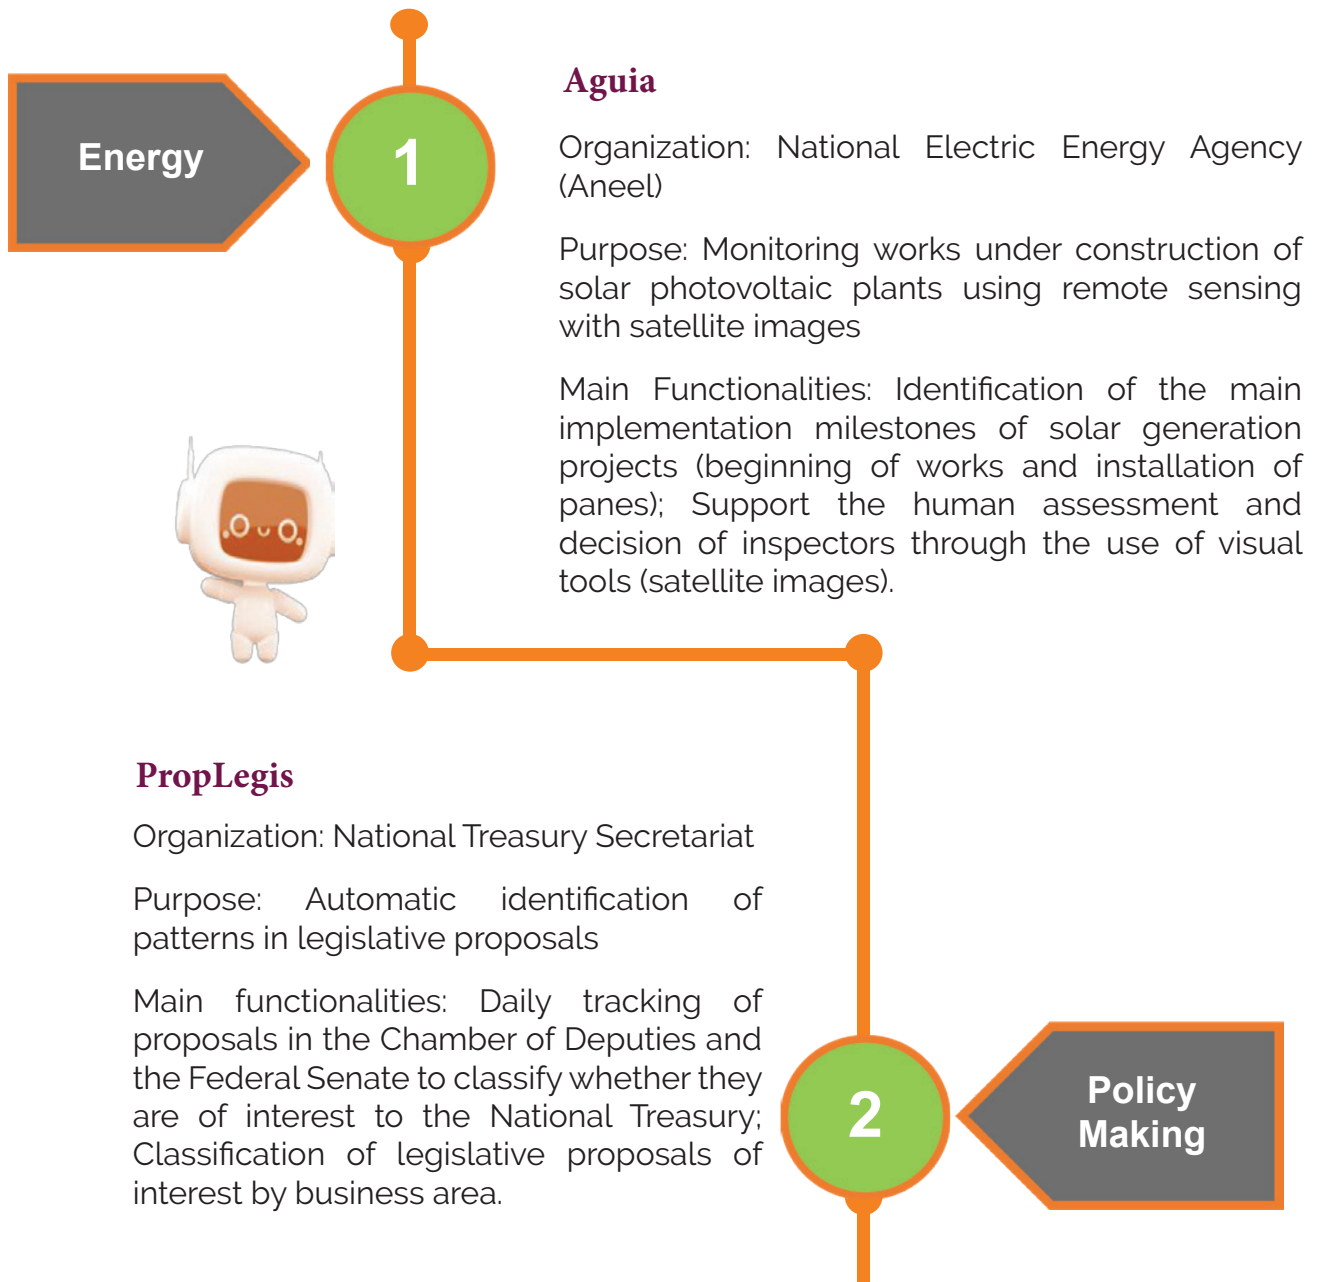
Energy

1

Aguia

Organization: National Electric Energy Agency (Aneel)

Purpose: Monitoring works under construction of solar photovoltaic plants using remote sensing with satellite images

Main Functionalities: Identification of the main implementation milestones of solar generation projects (beginning of works and installation of panes); Support the human assessment and decision of inspectors through the use of visual tools (satellite images).

PropLegis

Organization: National Treasury Secretariat

Purpose: Automatic identification of patterns in legislative proposals

Main functionalities: Daily tracking of proposals in the Chamber of Deputies and the Federal Senate to classify whether they are of interest to the National Treasury; Classification of legislative proposals of interest by business area.

2

Policy Making